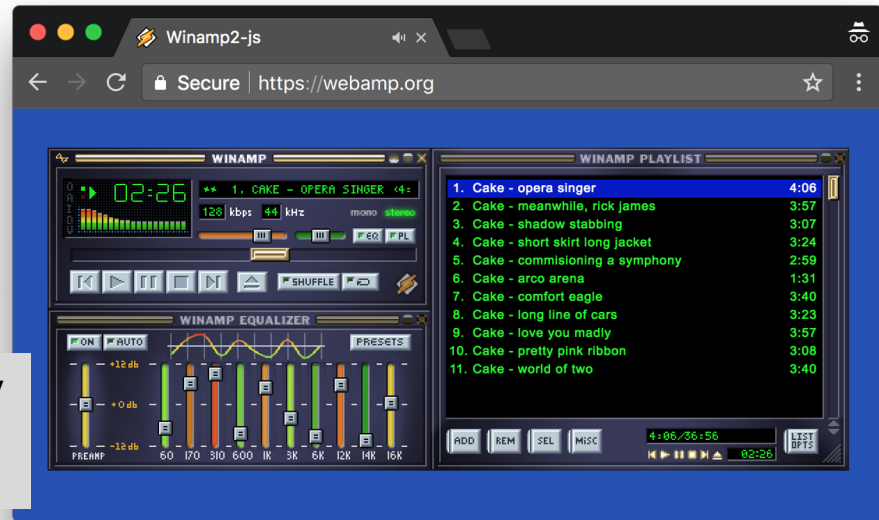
Winamp2-js

Secure https://webamp.org

WINAMP

02:26

** 1. CAKE - OPERA SINGER (4:

128 kbps 44 kHz mono stereo

EQ PL

SHUFFLE

WINAMP EQUALIZER

ON AUTO PRESETS

+12 db

+0 db

-12 db

PREAMP 60 170 310 600 1K 3K 6K 12K 14K 16K

WINAMP PLAYLIST

| | | |
|---|---|---|
| 1. | Cake - opera singer | 4:06 |
| 2. | Cake - meanwhile, rick james | 3:57 |
| 3. | Cake - shadow stabbing | 3:07 |
| 4. | Cake - short skirt long jacket | 3:24 |
| 5. | Cake - commisioning a symphony | 2:59 |
| 6. | Cake - arco arena | 1:31 |
| 7. | Cake - comfort eagle | 3:40 |
| 8. | Cake - long line of cars | 3:23 |
| 9. | Cake - love you madly | 3:57 |
| 10. | Cake - pretty pink ribbon | 3:08 |
| 11. | Cake - world of two | 3:40 |

ADD REM SEL MISC

4:06/36:56

02:26

LIST OPTS